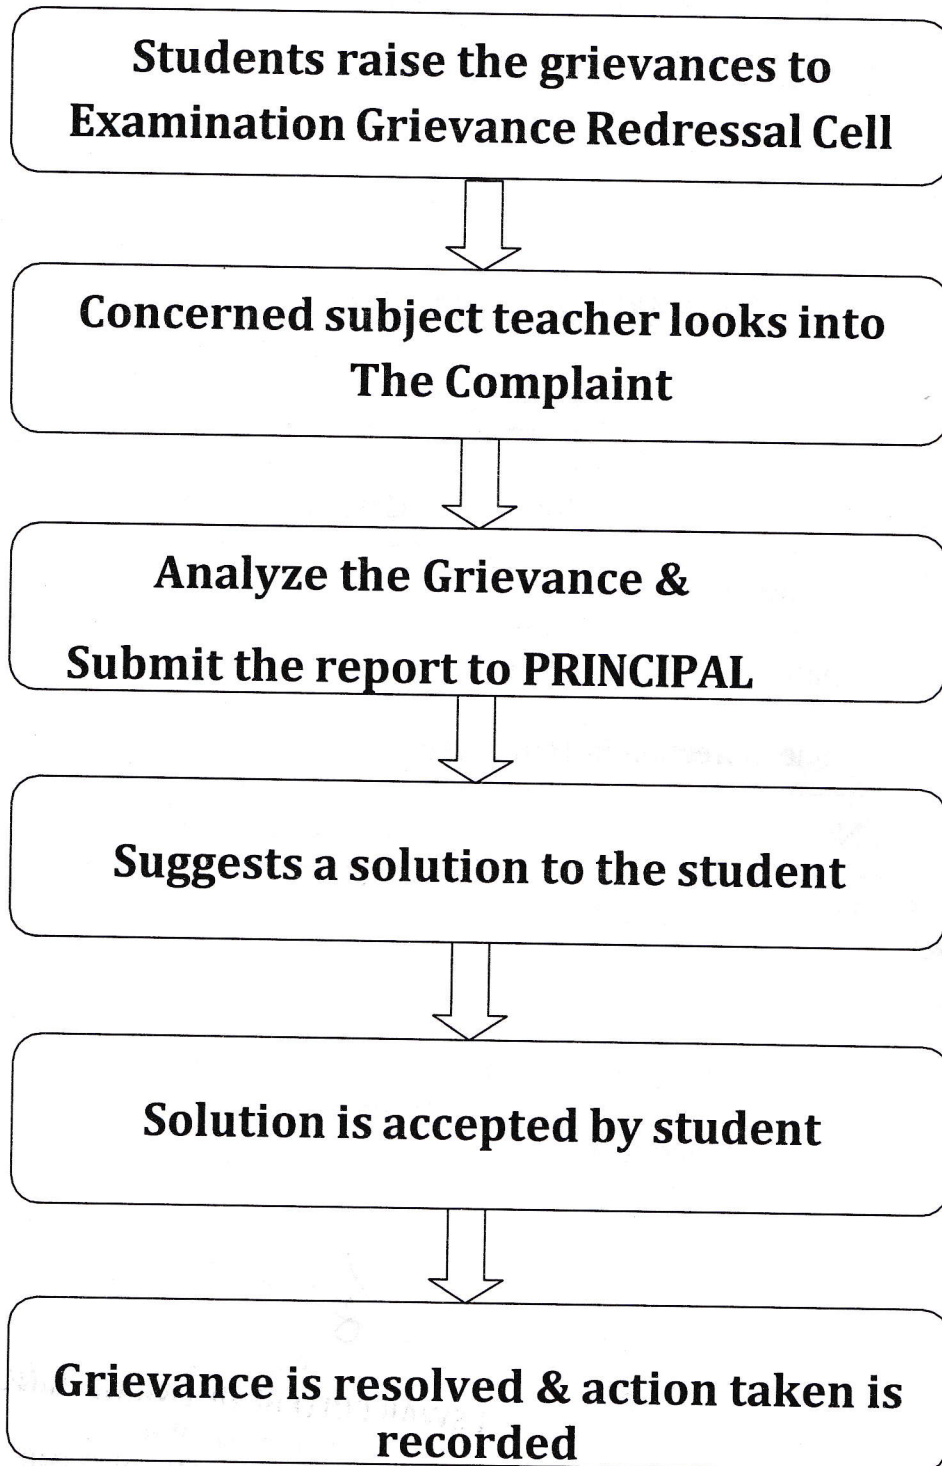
Students raise the grievances to Examination Grievance Redressal Cell

Concerned subject teacher looks into The Complaint

Analyze the Grievance &

Submit the report to PRINCIPAL

Suggests a solution to the student

Solution is accepted by student

Grievance is resolved & action taken is recorded